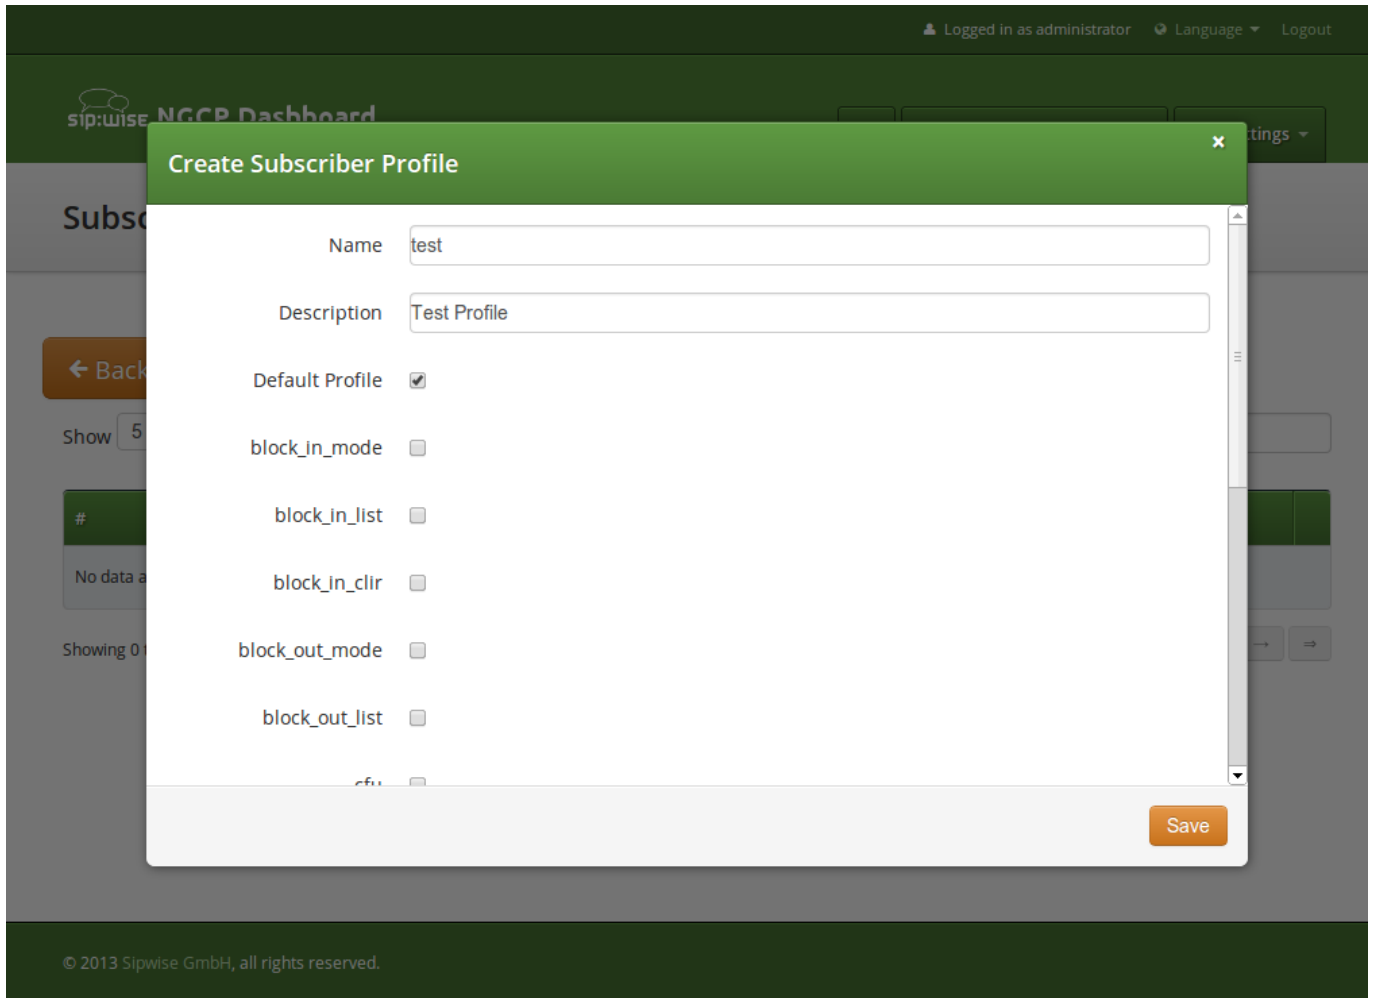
Logged in as administrator Language Logout

sip:wise NGCP Dashboard

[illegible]ttings

Subs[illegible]

Back

Show 5

#

No data a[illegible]

Showing 0 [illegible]

→ ⇒

Create Subscriber Profile

×

Name test

Description Test Profile

Default Profile

block_in_mode

block_in_list

block_in_clir

block_out_mode

block_out_list

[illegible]

Save

© 2013 Sipwise GmbH, all rights reserved.